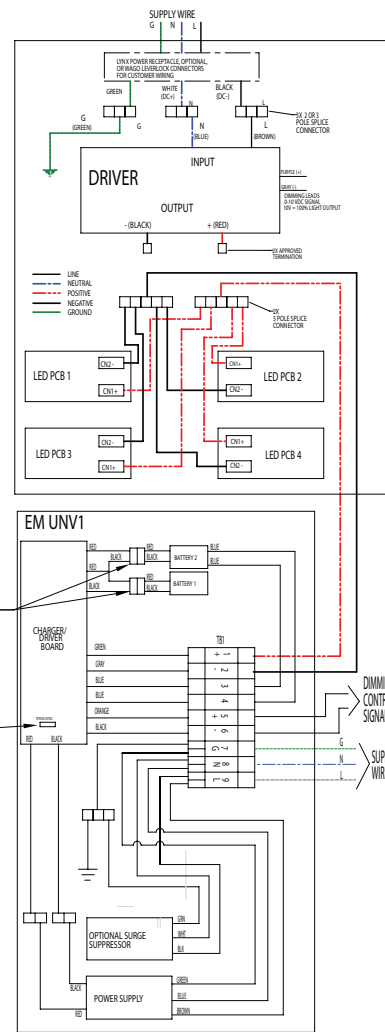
SUPPLY WIRE
G N L

LYNX POWER RECEPTACLE, OPTIONAL, OR WAGO LEVERLOCK CONNECTORS FOR CUSTOMER WIRING

GREEN
WHITE (DC+)
BLACK (DC-)
G (GREEN)
G
N (BLUE)
N
L (BROWN)
L
3X 2 OR 3 POLE SPLICE CONNECTOR

DRIVER
INPUT
OUTPUT
PURPLE (+)
GRAY (-)
DIMMING LEADS 0-10 VDC SIGNAL 10V = 100% LIGHT OUTPUT
- (BLACK)
+ (RED)
2X APPROVED TERMINATION

LINE
NEUTRAL
POSITIVE
NEGATIVE
GROUND

2X 5 POLE SPLICE CONNECTOR

LED PCB 1
CN2-
CN1+
LED PCB 2
CN1+
CN2-
LED PCB 3
CN2-
CN1+
LED PCB 4
CN1+
CN2-

EM UNV1
RED
BLACK
RED
BLACK
BLUE
BATTERY 2
BLUE
RED
BLACK
BATTERY 1
CHARGER/ DRIVER BOARD
TB1
GREEN
GRAY
BLUE
BLUE
ORANGE
BLACK
1 +
2 -
3
4
5 +
6 -
7 G
8 N
9 L
DIMMI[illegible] CONTR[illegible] SIGNA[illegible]
G
N
L
SUP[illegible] WIR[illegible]
OPTIONAL CONTROL
RED
BLACK
OPTIONAL SURGE SUPPRESSOR
GRN
WHT
BLK
BLACK
RED
POWER SUPPLY
GREEN
BLUE
BROWN